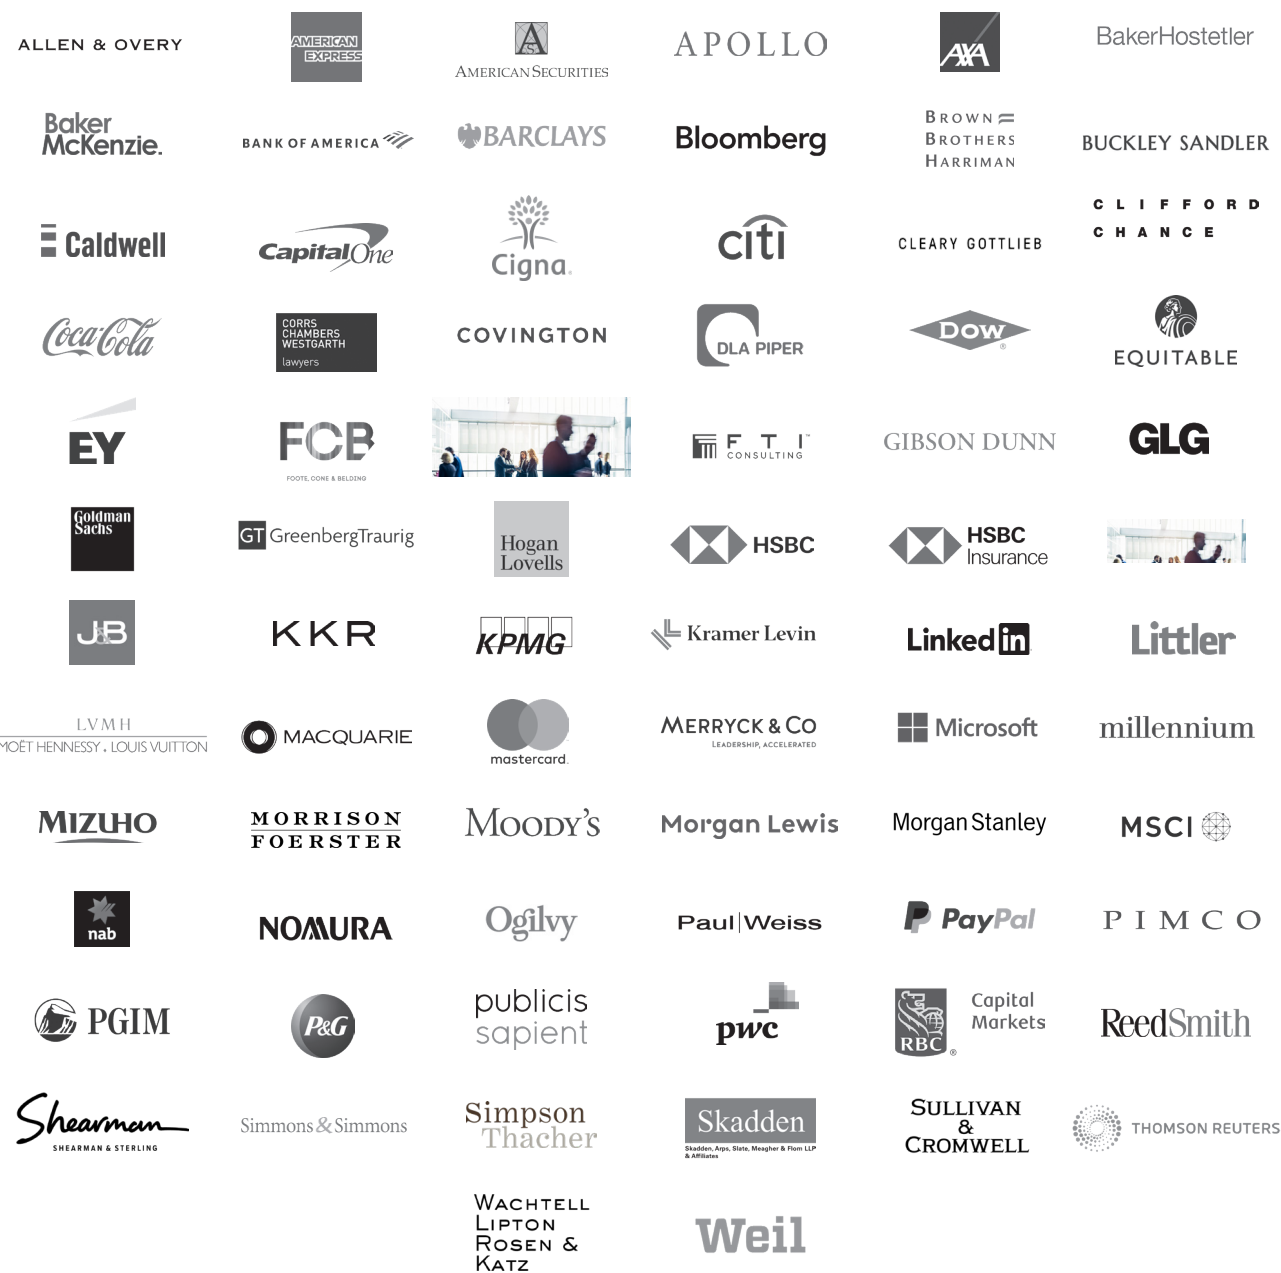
ALLEN & OVERY

AMERICAN EXPRESS

AMERICAN SECURITIES

APOLLO

AXA

BakerHostetler

Baker McKenzie.

BANK OF AMERICA

BARCLAYS

Bloomberg

BROWN BROTHERS HARRIMAN

BUCKLEY SANDLER

Caldwell

Capital One

Cigna

citi

CLEARY GOTTLIEB

CLIFFORD CHANCE

Coca-Cola

CORRS CHAMBERS WESTGARTH lawyers

COVINGTON

DLA PIPER

DOW

EQUITABLE

EY

FCB FOOTE, CONE & BELDING

F T I CONSULTING

GIBSON DUNN

GLG

Goldman Sachs

GT GreenbergTraurig

Hogan Lovells

HSBC

HSBC Insurance

J&B

KKR

KPMG

Kramer Levin

LinkedIn

Littler

LVMH MOËT HENNESSY . LOUIS VUITTON

MACQUARIE

mastercard.

MERRYCK & CO LEADERSHIP, ACCELERATED

Microsoft

millennium

MIZUHO

MORRISON FOERSTER

MOODY'S

Morgan Lewis

Morgan Stanley

MSCI

nab

NOMURA

Ogilvy

Paul|Weiss

PayPal

PIMCO

PGIM

P&G

publicis sapient

pwc

RBC Capital Markets

ReedSmith

Shearman SHEARMAN & STERLING

Simmons & Simmons

Simpson Thacher

Skadden Skadden, Arps, Slate, Meagher & Flom LLP & Affiliates

SULLIVAN & CROMWELL

THOMSON REUTERS

WACHTELL LIPTON ROSEN & KATZ

Weil